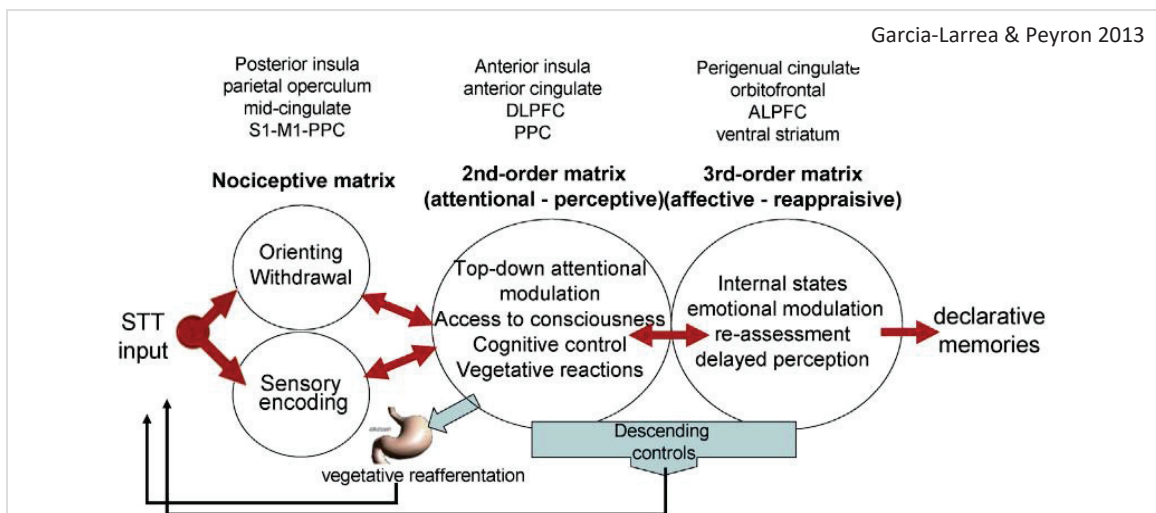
Garcia-Larrea & Peyron 2013

Posterior insula
parietal operculum
mid-cingulate
S1-M1-PPC

Anterior insula
anterior cingulate
DLPFC
PPC

Perigenual cingulate
orbitofrontal
ALPFC
ventral striatum

Nociceptive matrix

2nd-order matrix
(attentional - perceptive)

3rd-order matrix
(affective - reappraisive)

STT input

Orienting
Withdrawal

Sensory encoding

Top-down attentional modulation
Access to consciousness
Cognitive control
Vegetative reactions

Internal states
emotional modulation
re-assessment
delayed perception

declarative memories

vegetative reafferentation

Descending controls